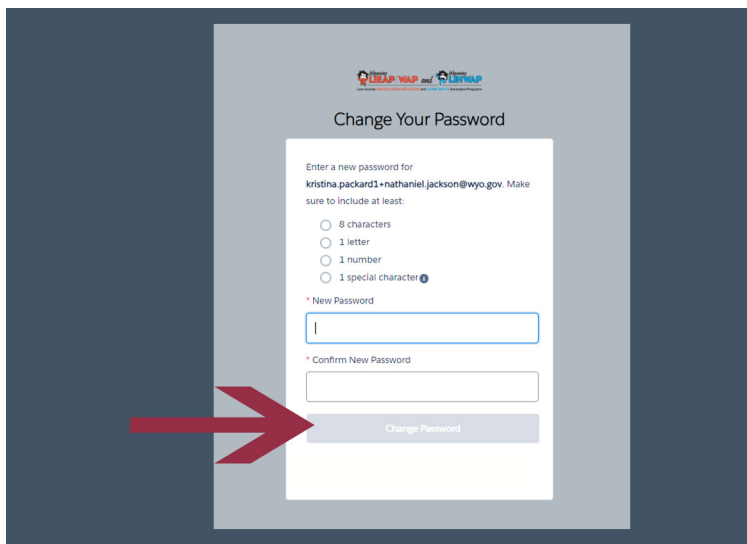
LIEAP WAP and LIHWAP

Change Your Password

Enter a new password for kristina.packard1+nathaniel.jackson@wyo.gov. Make sure to include at least:

8 characters
1 letter
1 number
1 special character

* New Password

* Confirm New Password

Change Password